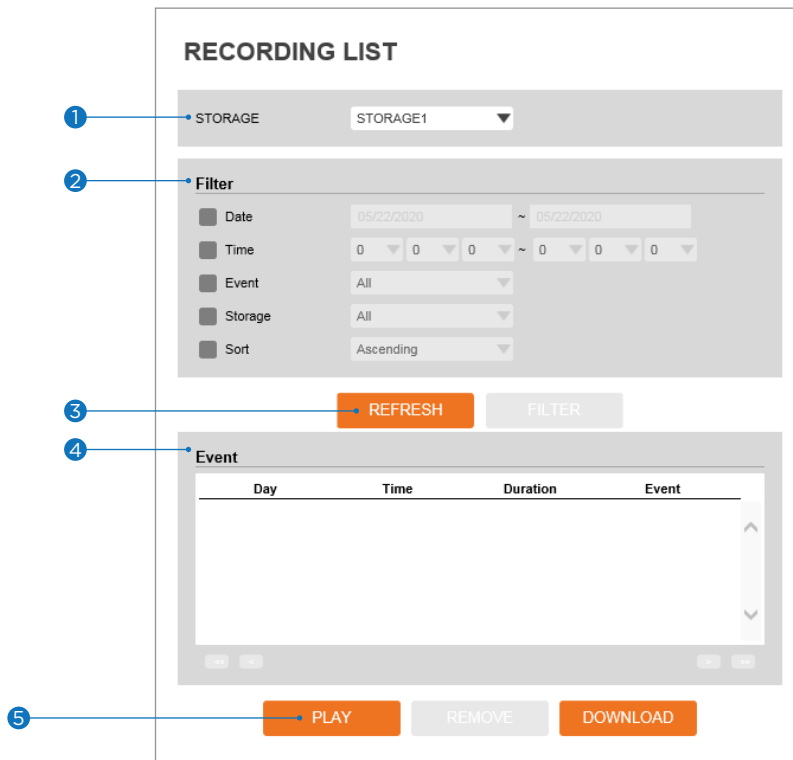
RECORDING LIST

1
STORAGE
STORAGE1

2
Filter
Date 05/22/2020 ~ 05/22/2020
Time 0 0 0 ~ 0 0 0
Event All
Storage All
Sort Ascending

3
REFRESH
FILTER

4
Event

| Day | Time | Duration | Event |
|---|---|---|---|

5
PLAY
REMOVE
DOWNLOAD